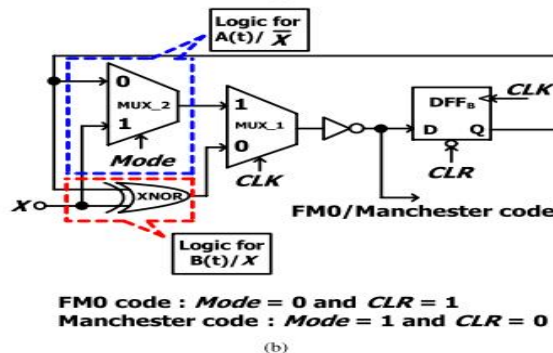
Logic for A(t)/ $\overline{X}$

0
MUX_2
1
Mode

1
MUX_1
0
CLK

DFF$_B$
CLK
D Q
CLR

XNOR
X

FM0/Manchester code

Logic for B(t)/ X

FM0 code : Mode = 0 and CLR = 1
Manchester code : Mode = 1 and CLR = 0

(b)